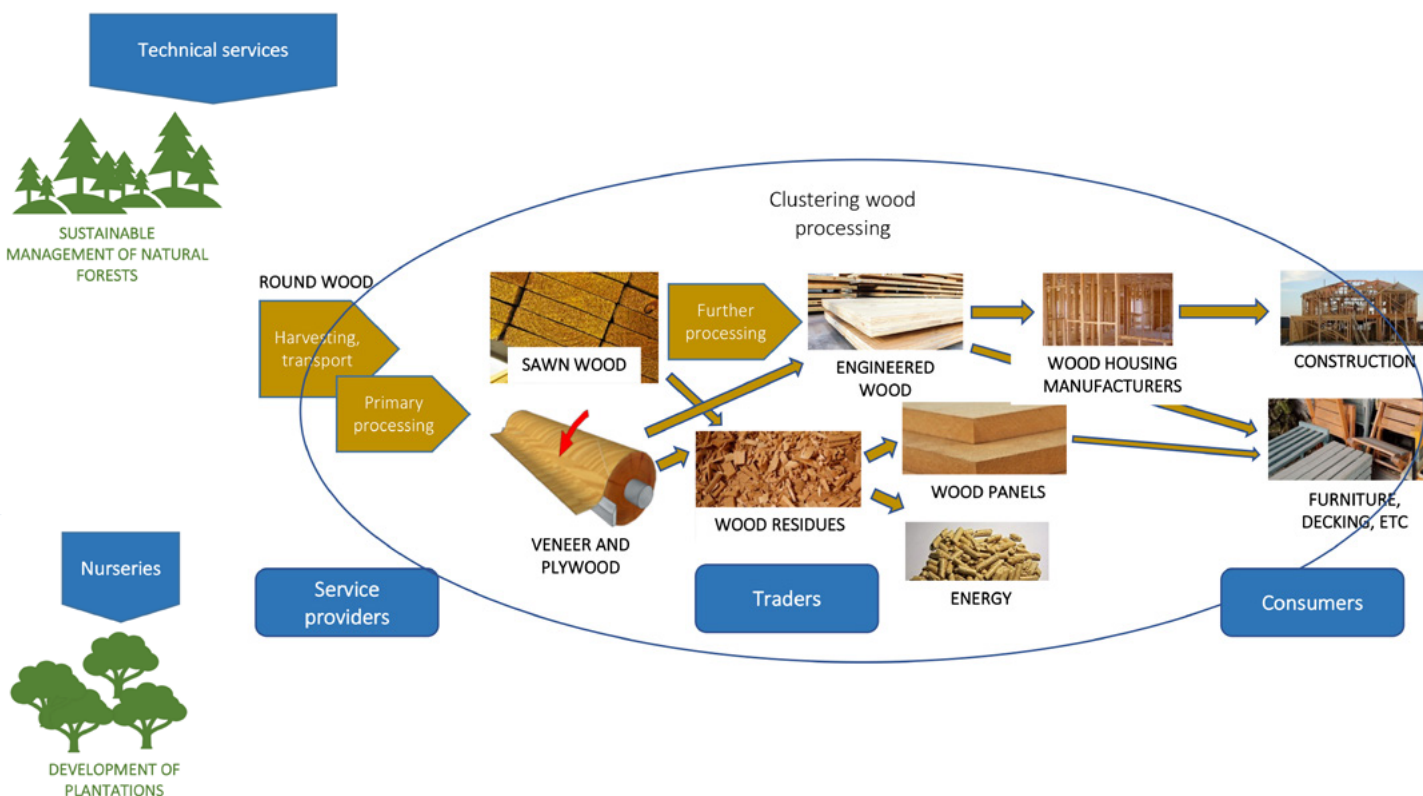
Technical services

SUSTAINABLE MANAGEMENT OF NATURAL FORESTS

Clustering wood processing

ROUND WOOD

Harvesting, transport

Primary processing

SAWN WOOD

Further processing

ENGINEERED WOOD

WOOD HOUSING MANUFACTURERS

CONSTRUCTION

VENEER AND PLYWOOD

WOOD RESIDUES

WOOD PANELS

ENERGY

FURNITURE, DECKING, ETC

Nurseries

Service providers

Traders

Consumers

DEVELOPMENT OF PLANTATIONS